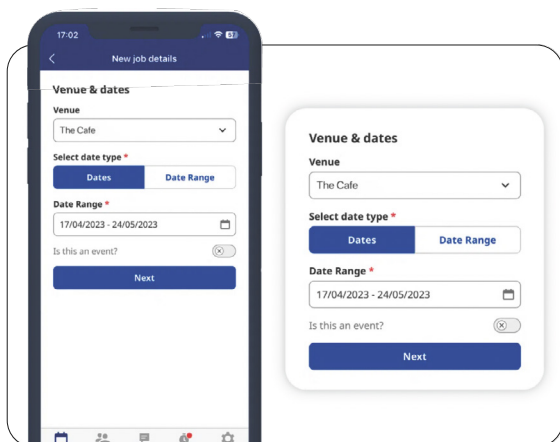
17:02

53

New job details

Venue & dates

Venue

The Cafe

Select date type *

Dates

Date Range

Date Range *

17/04/2023 - 24/05/2023

Is this an event?

Next

Venue & dates

Venue

The Cafe

Select date type *

Dates

Date Range

Date Range *

17/04/2023 - 24/05/2023

Is this an event?

Next